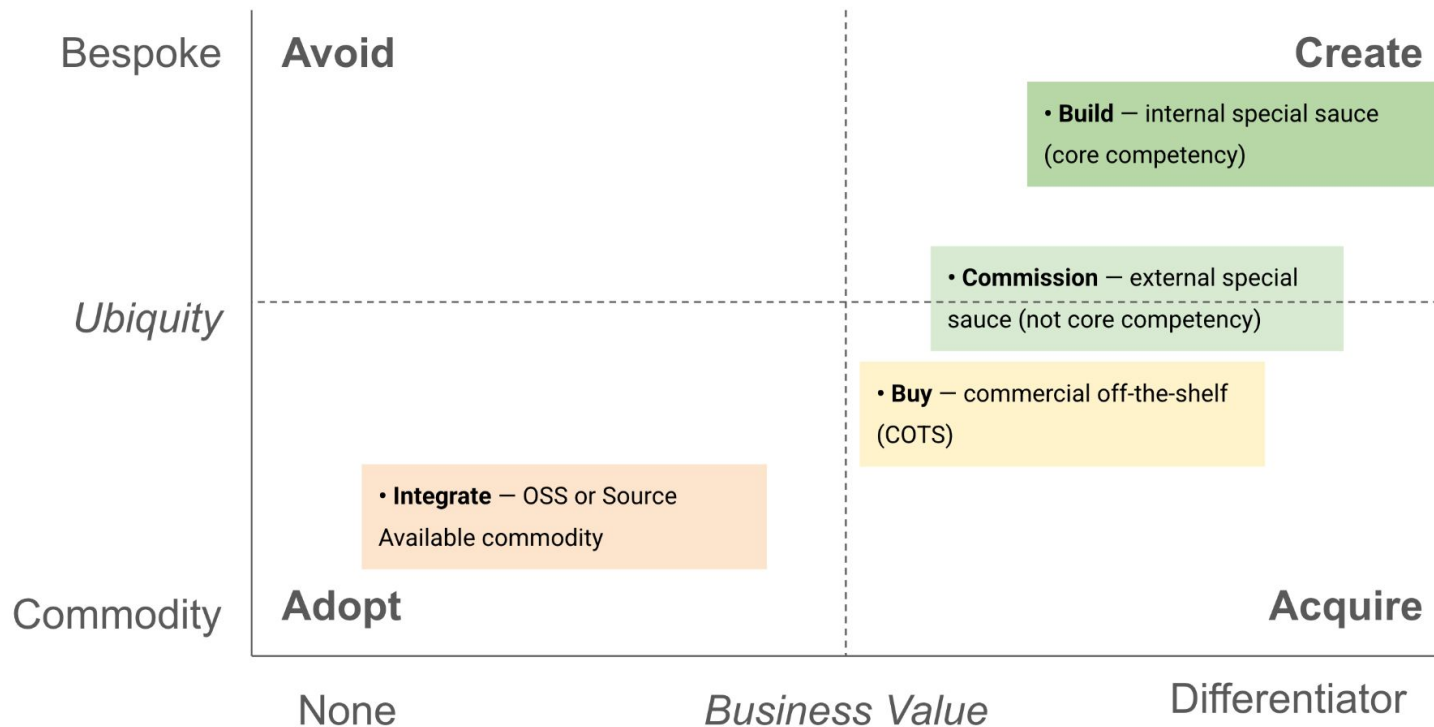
Bespoke

Avoid

Create

• **Build** — internal special sauce (core competency)

Ubiquity

• **Commission** — external special sauce (not core competency)

• **Buy** — commercial off-the-shelf (COTS)

• **Integrate** — OSS or Source Available commodity

Commodity

Adopt

Acquire

None

Business Value

Differentiator